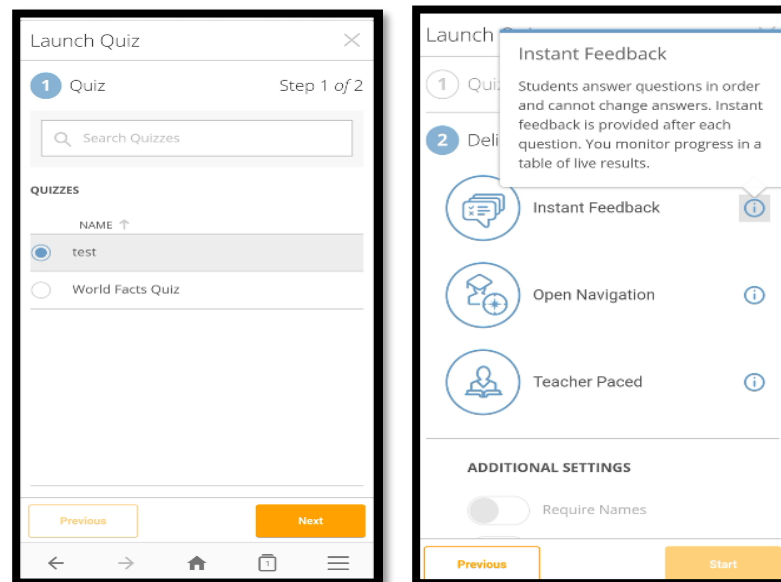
Launch Quiz

1 Quiz Step 1 of 2

Search Quizzes

QUIZZES

NAME

test

World Facts Quiz

Previous

Next

1

Launch Q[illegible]

Instant Feedback

Students answer questions in order and cannot change answers. Instant feedback is provided after each question. You monitor progress in a table of live results.

1 Qui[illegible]

2 Deli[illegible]

Instant Feedback

Open Navigation

Teacher Paced

ADDITIONAL SETTINGS

Require Names

Previous

Start